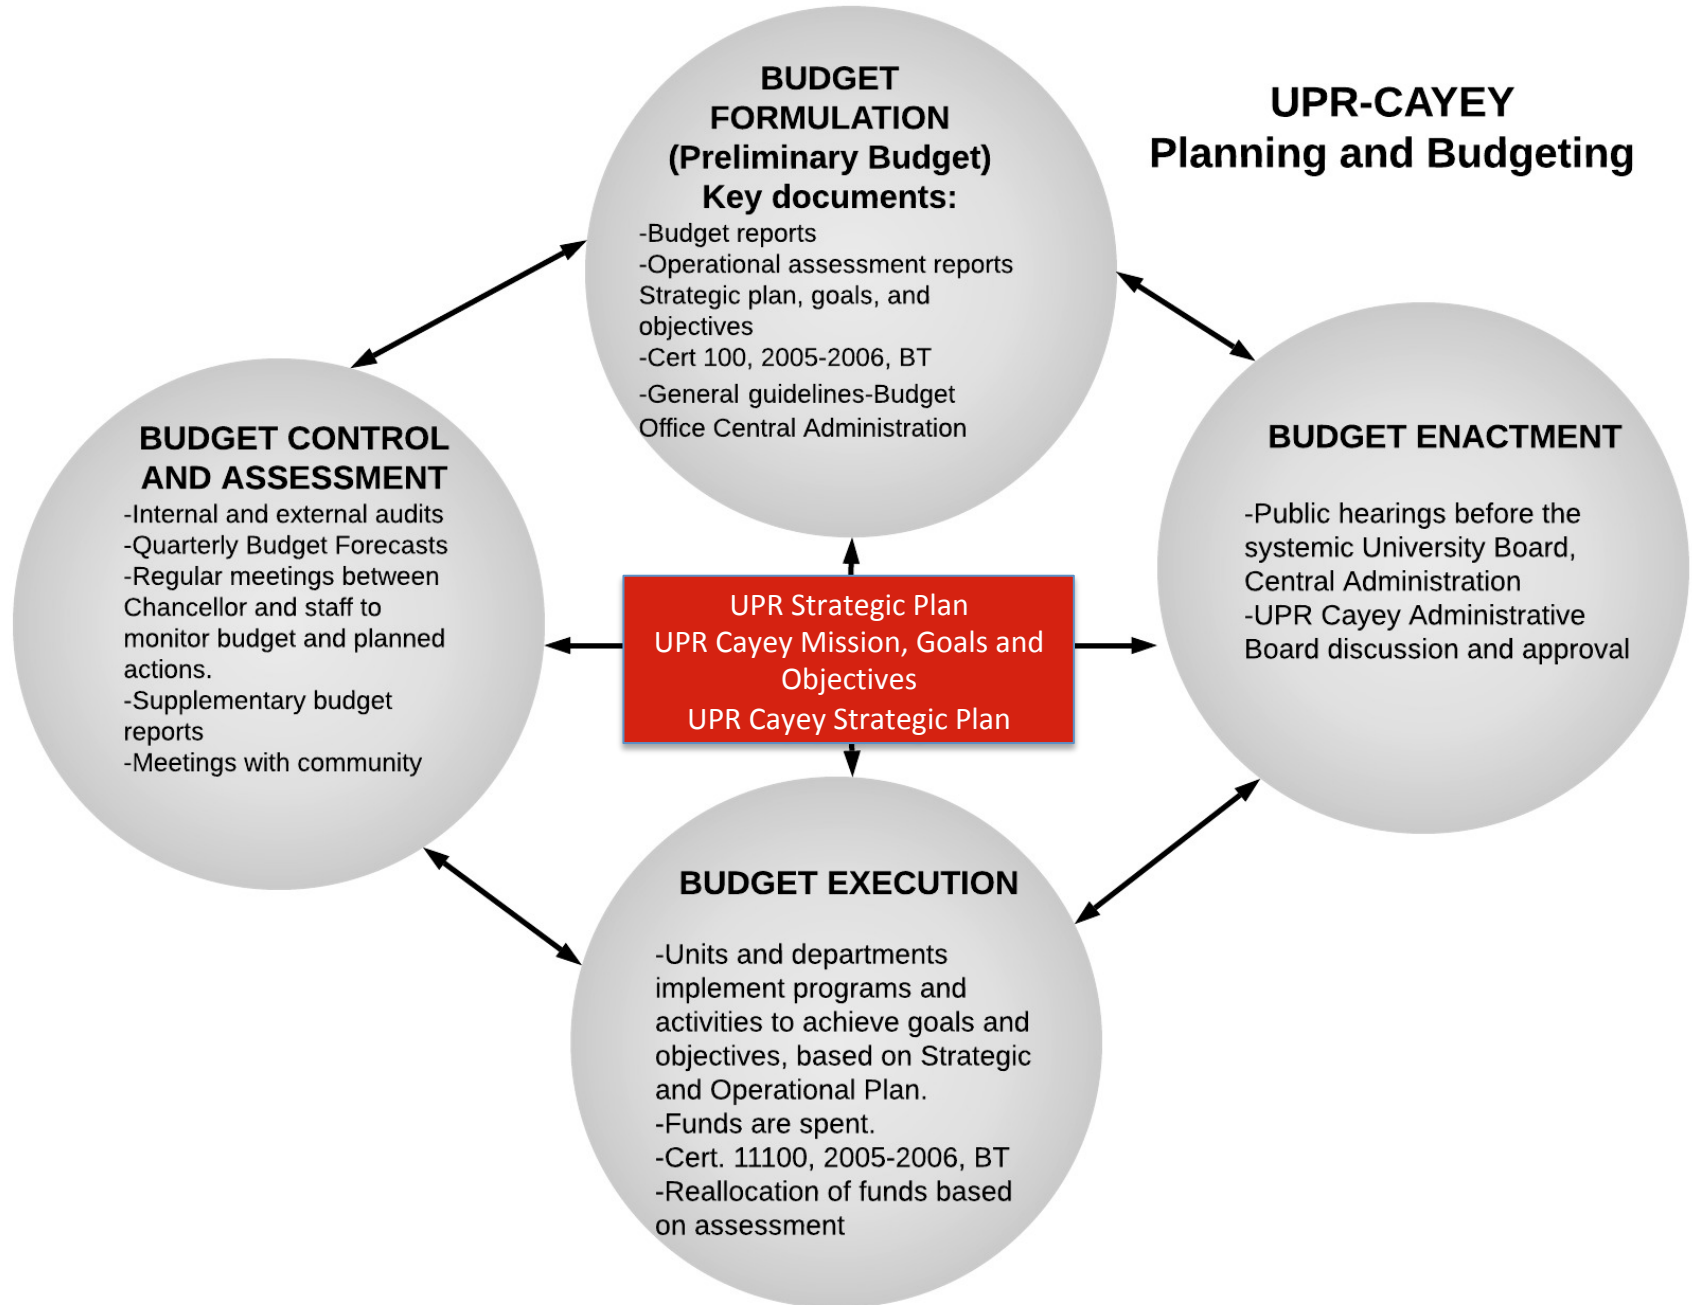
UPR-CAYEY
Planning and Budgeting

BUDGET FORMULATION (Preliminary Budget)
Key documents:
-Budget reports
-Operational assessment reports Strategic plan, goals, and objectives
-Cert 100, 2005-2006, BT
-General guidelines-Budget Office Central Administration

BUDGET CONTROL AND ASSESSMENT
-Internal and external audits
-Quarterly Budget Forecasts
-Regular meetings between Chancellor and staff to monitor budget and planned actions.
-Supplementary budget reports
-Meetings with community

UPR Strategic Plan
UPR Cayey Mission, Goals and Objectives
UPR Cayey Strategic Plan

BUDGET ENACTMENT
-Public hearings before the systemic University Board, Central Administration
-UPR Cayey Administrative Board discussion and approval

BUDGET EXECUTION
-Units and departments implement programs and activities to achieve goals and objectives, based on Strategic and Operational Plan.
-Funds are spent.
-Cert. 11100, 2005-2006, BT
-Reallocation of funds based on assessment